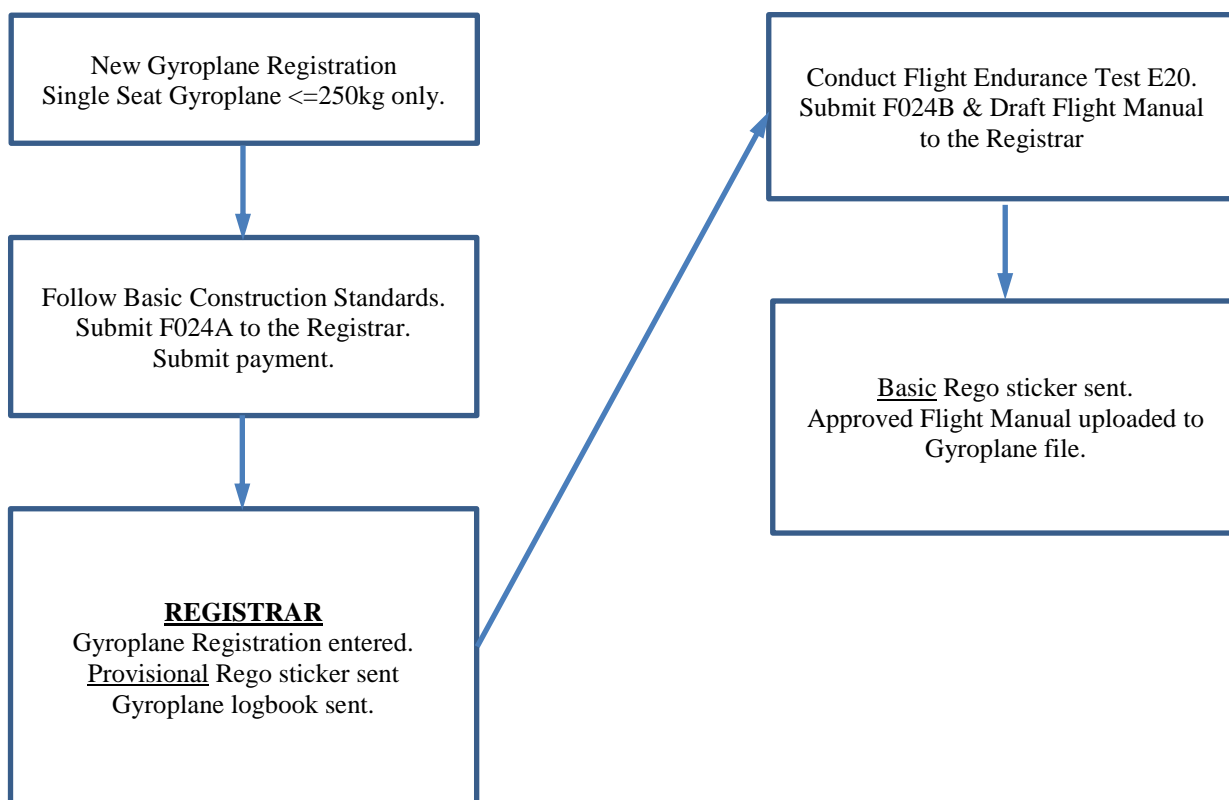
New Gyroplane Registration
Single Seat Gyroplane <=250kg only.

Follow Basic Construction Standards.
Submit F024A to the Registrar.
Submit payment.

REGISTRAR
Gyroplane Registration entered.
Provisional Rego sticker sent
Gyroplane logbook sent.

Conduct Flight Endurance Test E20.
Submit F024B & Draft Flight Manual to the Registrar

Basic Rego sticker sent.
Approved Flight Manual uploaded to Gyroplane file.